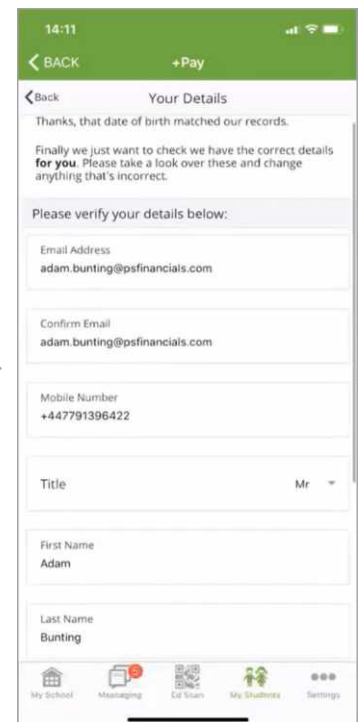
14:11

BACK +Pay

Back Your Details

Thanks, that date of birth matched our records.

Finally we just want to check we have the correct details **for you**. Please take a look over these and change anything that's incorrect.

Please verify your details below:

Email Address
adam.bunting@psfinancials.com

Confirm Email
adam.bunting@psfinancials.com

Mobile Number
+447791396422

Title Mr

First Name
Adam

Last Name
Bunting

My School Messaging Ed Scan My Students Settings